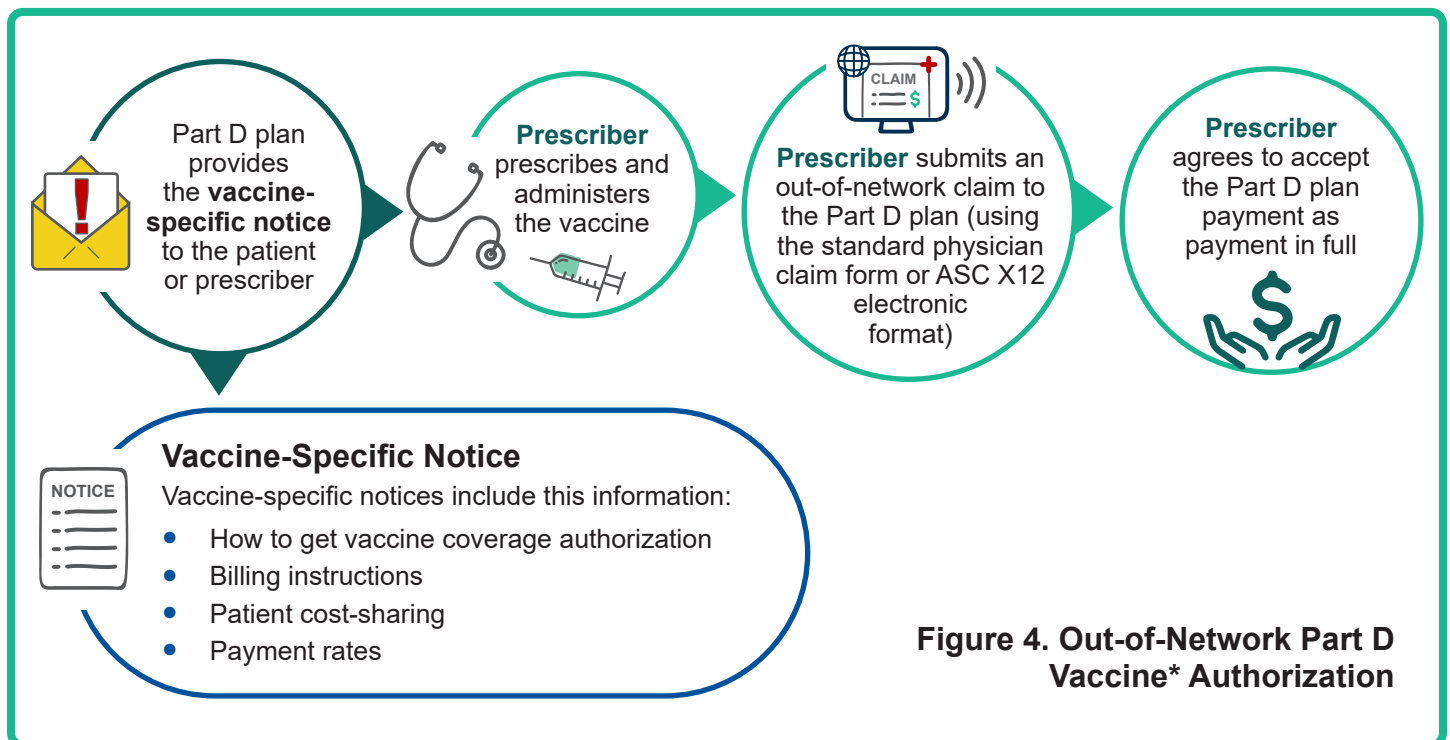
Part D plan provides the **vaccine-specific notice** to the patient or prescriber

**Prescriber** prescribes and administers the vaccine

CLAIM

**Prescriber** submits an out-of-network claim to the Part D plan (using the standard physician claim form or ASC X12 electronic format)

**Prescriber** agrees to accept the Part D plan payment as payment in full

NOTICE

**Vaccine-Specific Notice**

Vaccine-specific notices include this information:

- How to get vaccine coverage authorization
- Billing instructions
- Patient cost-sharing
- Payment rates

**Figure 4. Out-of-Network Part D Vaccine* Authorization**